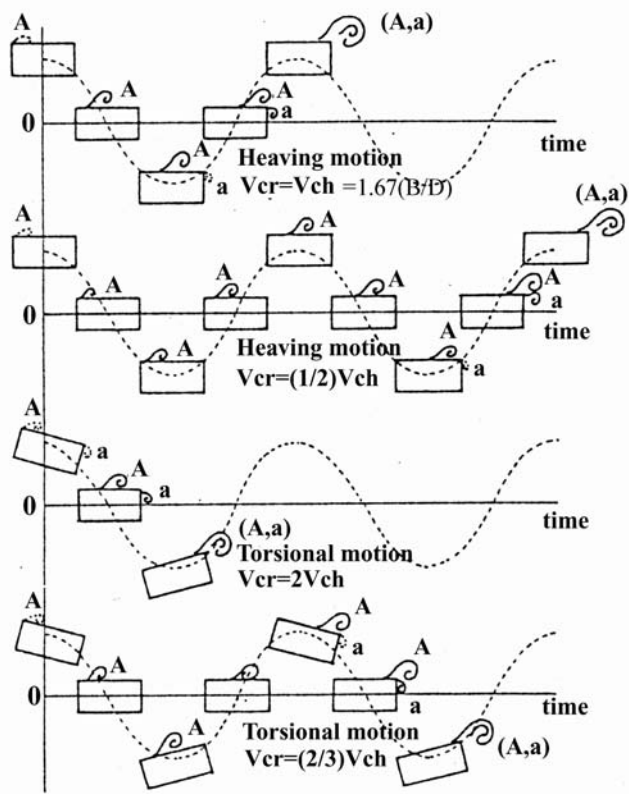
A
(A,a)
A
a
A
0
time
A
a
Heaving motion
Vcr=Vch =1.67(B/D)

A
(A,a)
A
A
A
A
A
a
0
time
A
A
Heaving motion
a
Vcr=(1/2)Vch

A
a
A
a
0
time
(A,a)
Torsional motion
Vcr=2Vch

A
A
A
a
A
0
time
a
A
Torsional motion
Vcr=(2/3)Vch
(A,a)